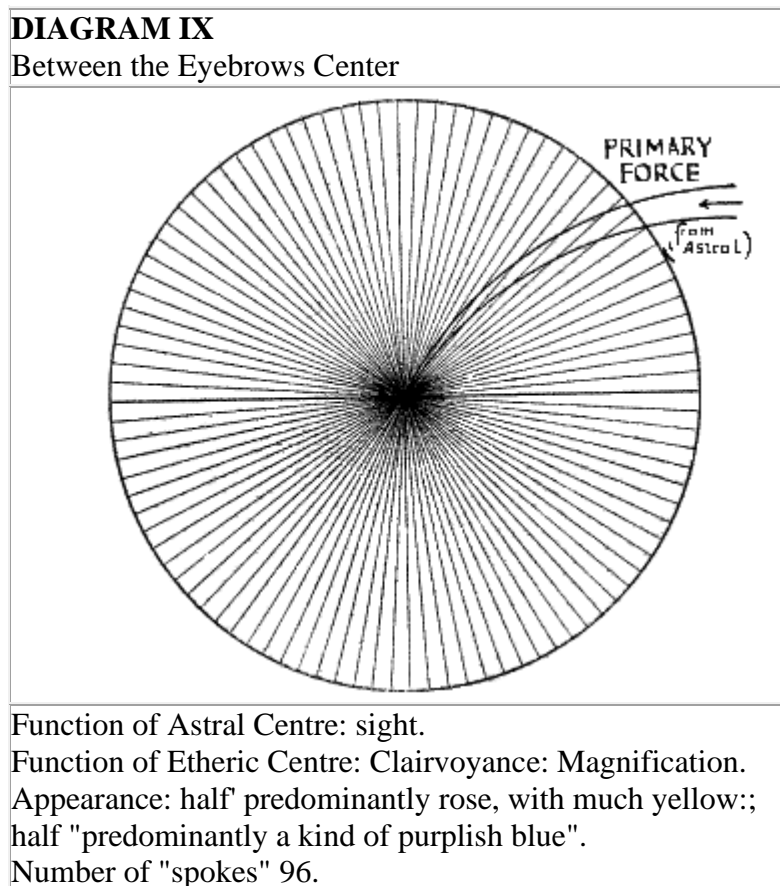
**DIAGRAM IX**
Between the Eyebrows Center

PRIMARY FORCE
(from Astral)

Function of Astral Centre: sight.
Function of Etheric Centre: Clairvoyance: Magnification.
Appearance: half' predominantly rose, with much yellow:; half "predominantly a kind of purplish blue".
Number of "spokes" 96.